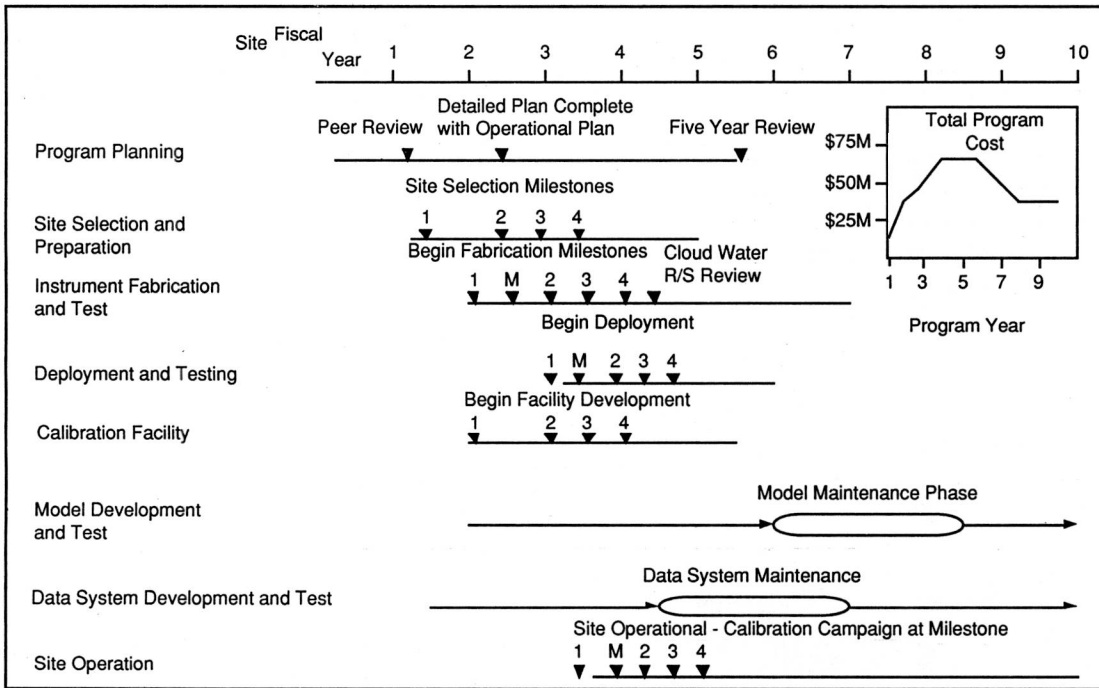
Site Fiscal Year 1 2 3 4 5 6 7 8 9 10

Program Planning

Peer Review

Detailed Plan Complete with Operational Plan

Five Year Review

Total Program Cost

$75M

$50M

$25M

1 3 5 7 9

Program Year

Site Selection Milestones

Site Selection and Preparation

1 2 3 4

Begin Fabrication Milestones

Cloud Water R/S Review

Instrument Fabrication and Test

1 M 2 3 4

Begin Deployment

Deployment and Testing

1 M 2 3 4

Begin Facility Development

Calibration Facility

1 2 3 4

Model Development and Test

Model Maintenance Phase

Data System Development and Test

Data System Maintenance

Site Operational - Calibration Campaign at Milestone

Site Operation

1 M 2 3 4